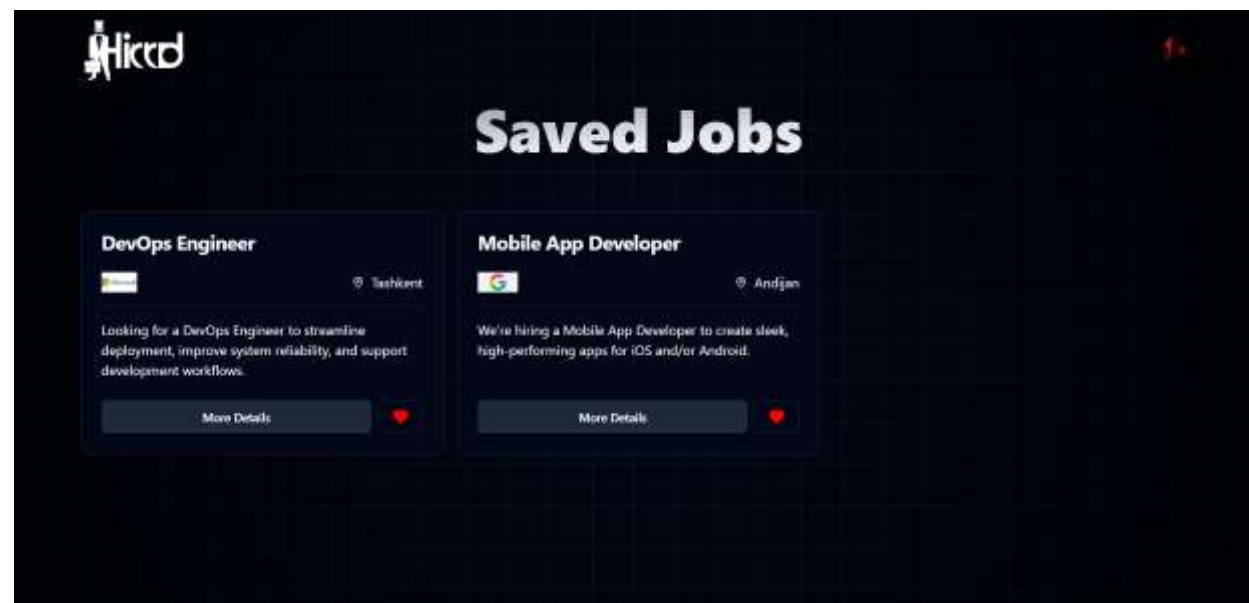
Hired

Saved Jobs

DevOps Engineer

Tashkent

Looking for a DevOps Engineer to streamline deployment, improve system reliability, and support development workflows.

More Details

Mobile App Developer

G

Andijan

We're hiring a Mobile App Developer to create sleek, high-performing apps for iOS and/or Android.

More Details